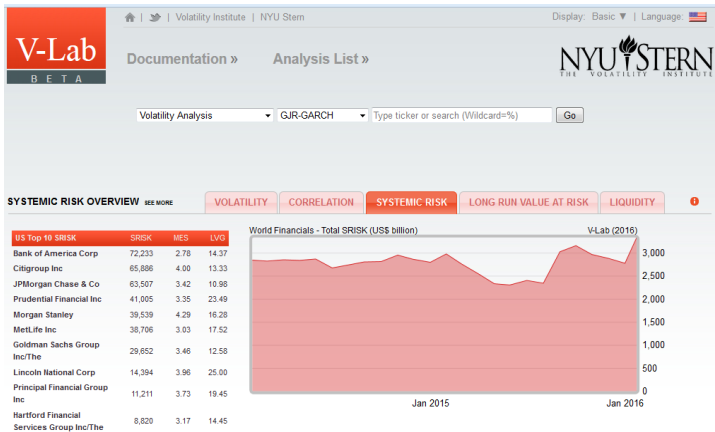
V-Lab
BETA

| Volatility Institute | NYU Stern

Display: Basic ▼ | Language:

Documentation »  Analysis List »

NYU STERN
THE VOLATILITY INSTITUTE

Volatility Analysis  GJR-GARCH  Type ticker or search (Wildcard=%)  Go

SYSTEMIC RISK OVERVIEW SEE MORE

VOLATILITY  CORRELATION  SYSTEMIC RISK  LONG RUN VALUE AT RISK  LIQUIDITY

| US Top 10 SRISK | SRISK | MES | LVG |
|---|---|---|---|
| Bank of America Corp | 72,233 | 2.78 | 14.37 |
| Citigroup Inc | 65,886 | 4.00 | 13.33 |
| JPMorgan Chase & Co | 63,507 | 3.42 | 10.98 |
| Prudential Financial Inc | 41,005 | 3.35 | 23.49 |
| Morgan Stanley | 39,539 | 4.29 | 16.28 |
| MetLife Inc | 38,706 | 3.03 | 17.52 |
| Goldman Sachs Group Inc/The | 29,652 | 3.46 | 12.58 |
| Lincoln National Corp | 14,394 | 3.96 | 25.00 |
| Principal Financial Group Inc | 11,211 | 3.73 | 19.45 |
| Hartford Financial Services Group Inc/The | 8,820 | 3.17 | 14.45 |

World Financials - Total SRISK (US$ billion)
V-Lab (2016)
3,000
2,500
2,000
1,500
1,000
500
0
Jan 2015
Jan 2016